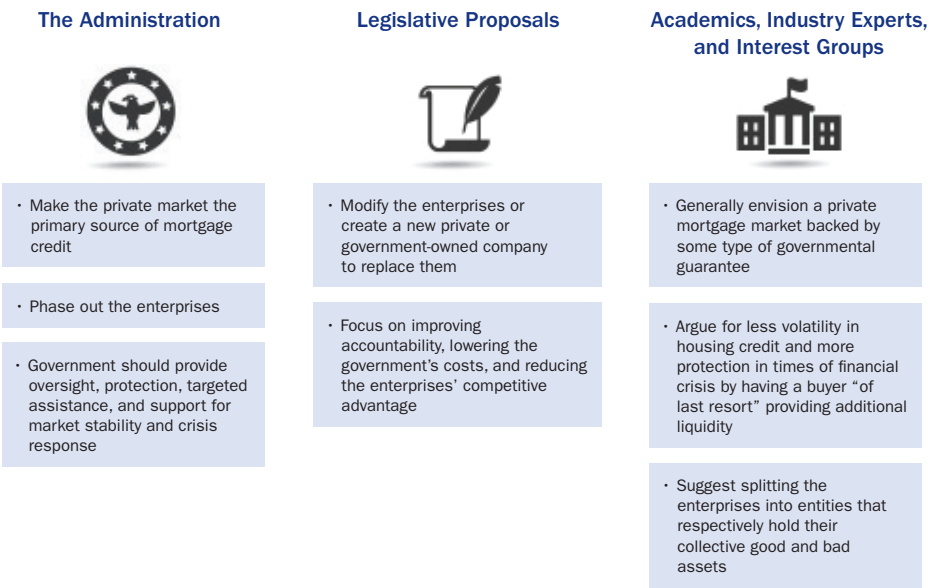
The Administration

• Make the private market the primary source of mortgage credit

• Phase out the enterprises

• Government should provide oversight, protection, targeted assistance, and support for market stability and crisis response

Legislative Proposals

• Modify the enterprises or create a new private or government-owned company to replace them

• Focus on improving accountability, lowering the government's costs, and reducing the enterprises' competitive advantage

Academics, Industry Experts, and Interest Groups

• Generally envision a private mortgage market backed by some type of governmental guarantee

• Argue for less volatility in housing credit and more protection in times of financial crisis by having a buyer "of last resort" providing additional liquidity

• Suggest splitting the enterprises into entities that respectively hold their collective good and bad assets